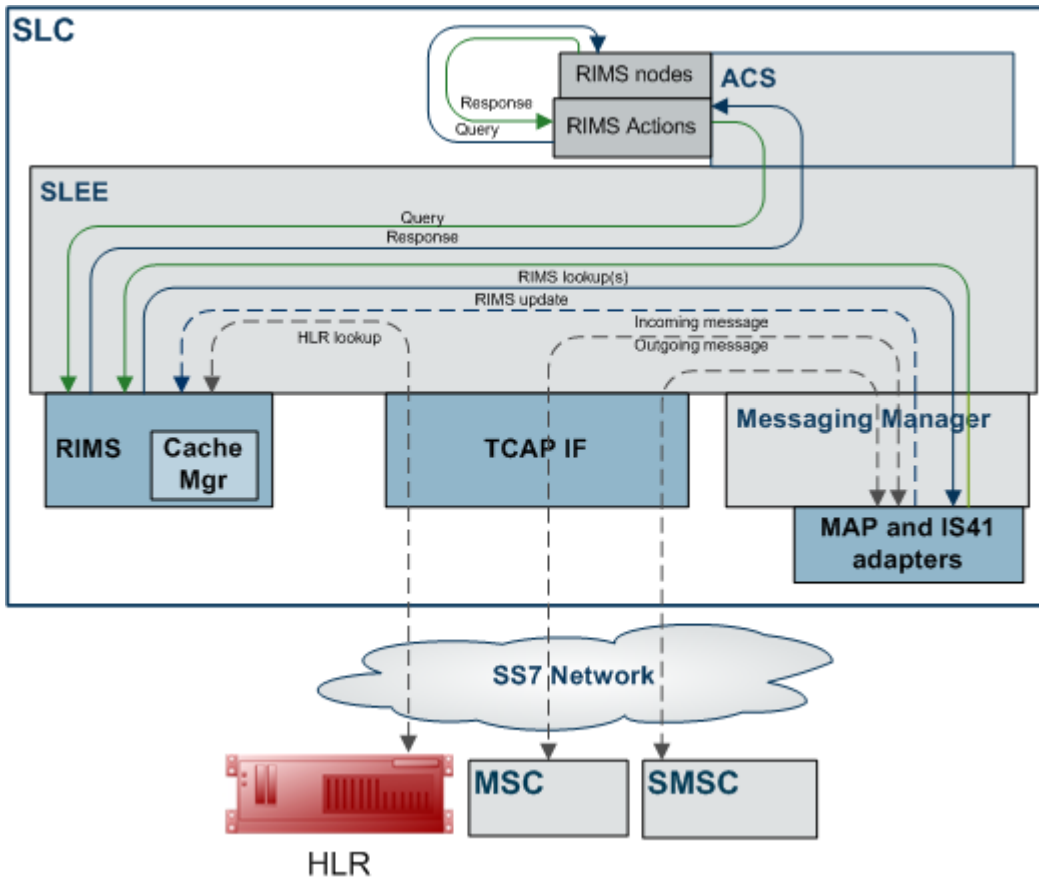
SLC

RIMS nodes

ACS

Response

Query

RIMS Actions

SLEE

Query

Response

RIMS lookup(s)

RIMS update

HLR lookup

Incoming message

Outgoing message

RIMS

Cache Mgr

TCAP IF

Messaging Manager

MAP and IS41 adapters

SS7 Network

MSC

SMSC

HLR